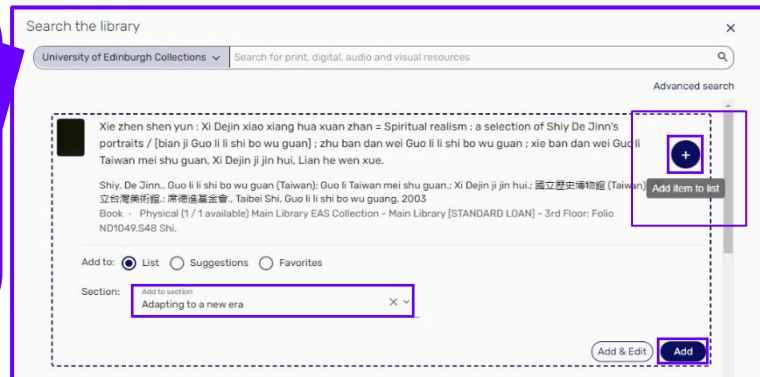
Search the library

×

University of Edinburgh Collections

Search for print, digital, audio and visual resources

Advanced search

Xie zhen shen yun : Xi Dejin xiao xiang hua xuan zhan = Spiritual realism : a selection of Shiy De Jinn's portraits / [bian ji Guo li li shi bo wu guan] ; zhu ban dan wei Guo li li shi bo wu guan ; xie ban dan wei Guo li Taiwan mei shu guan, Xi Dejin ji jin hui, Lian he wen xue.

+

Add item to list

Shiy, De Jinn., Guo li li shi bo wu guan (Taiwan); Guo li Taiwan mei shu guan.; Xi Dejin ji jin hui.; 國立歷史博物館 (Taiwan); 立台灣美術館.; 席德進基金會., Taibei Shi. Guo li li shi bo wu guang, 2003

Book · Physical (1 / 1 available) Main Library EAS Collection - Main Library [STANDARD LOAN] - 3rd Floor: Folio ND1049.S48 Shi.

Add to: List Suggestions Favorites

Section: Add to section
Adapting to a new era

Add & Edit

Add